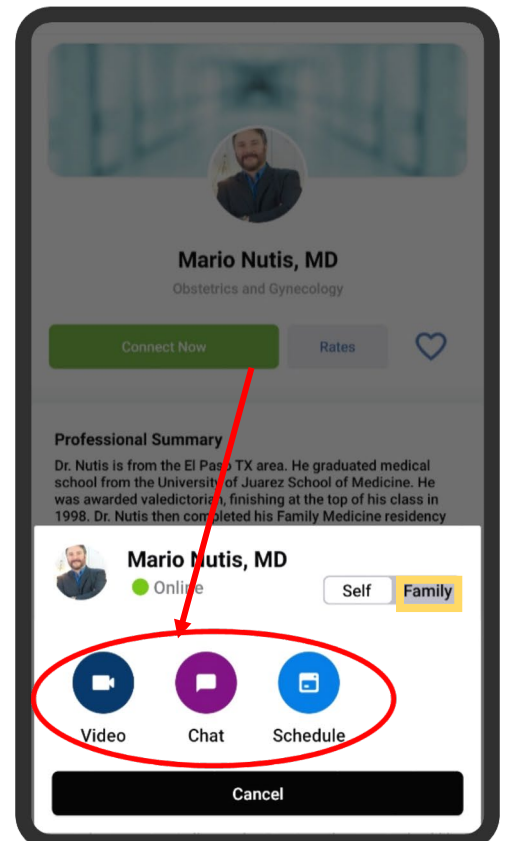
Mario Nutis, MD

Obstetrics and Gynecology

Connect Now

Rates

Professional Summary

Dr. Nutis is from the El Paso TX area. He graduated medical school from the University of Juarez School of Medicine. He was awarded valedictorian, finishing at the top of his class in 1998. Dr. Nutis then completed his Family Medicine residency

Mario Nutis, MD

Online

Self

Family

Video

Chat

Schedule

Cancel